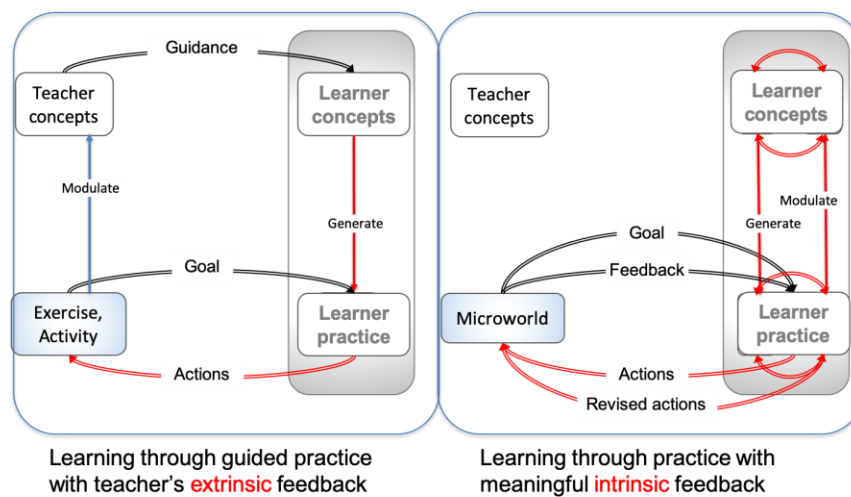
Guidance

Teacher concepts

Learner concepts

Modulate

Generate

Goal

Exercise, Activity

Learner practice

Actions

Teacher concepts

Learner concepts

Modulate

Generate

Goal

Feedback

Microworld

Learner practice

Actions

Revised actions

Learning through guided practice with teacher's extrinsic feedback

Learning through practice with meaningful intrinsic feedback